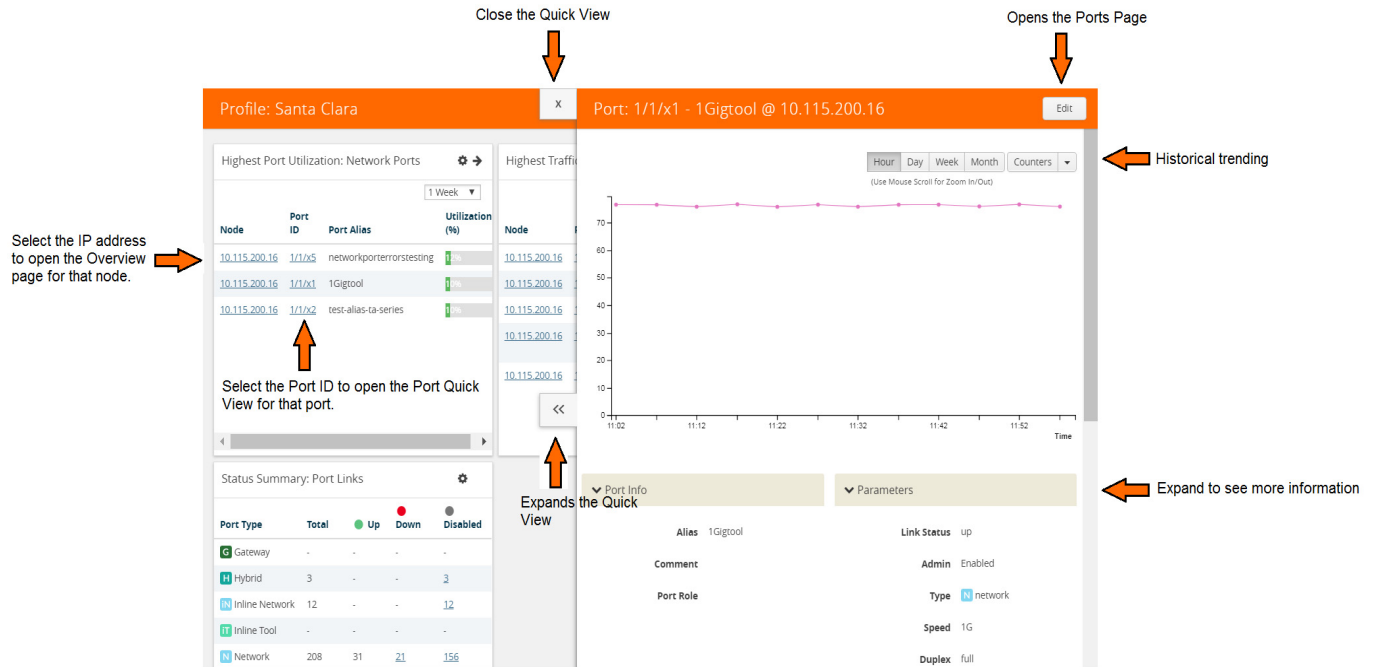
Close the Quick View

Opens the Ports Page

Profile: Santa Clara

x

Port: 1/1/x1 - 1Gigtool @ 10.115.200.16

Edit

Highest Port Utilization: Network Ports

Highest Traffi

1 Week

| Node | Port ID | Port Alias | Utilization (%) |
|---|---|---|---|
| 10.115.200.16 | 1/1/x5 | networkporterrorstesting | 12% |
| 10.115.200.16 | 1/1/x1 | 1Gigtool | 10% |
| 10.115.200.16 | 1/1/x2 | test-alias-ta-series | 10% |

Node

10.115.200.16
10.115.200.16
10.115.200.16
10.115.200.16
10.115.200.16

Select the IP address to open the Overview page for that node.

Select the Port ID to open the Port Quick View for that port.

Hour Day Week Month Counters

(Use Mouse Scroll for Zoom In/Out)

70 60 50 40 30 20 10 0

11:02 11:12 11:22 11:32 11:42 11:52

Time

Historical trending

<<

Expands the Quick View

Status Summary: Port Links

| Port Type | Total | Up | Down | Disabled |
|---|---|---|---|---|
| G Gateway | - | - | - | - |
| H Hybrid | 3 | - | - | 3 |
| IN Inline Network | 12 | - | - | 12 |
| IT Inline Tool | - | - | - | - |
| N Network | 208 | 31 | 21 | 156 |

Port Info

Parameters

Expand to see more information

Alias 1Gigtool

Comment

Port Role

Link Status up

Admin Enabled

Type N network

Speed 1G

Duplex full